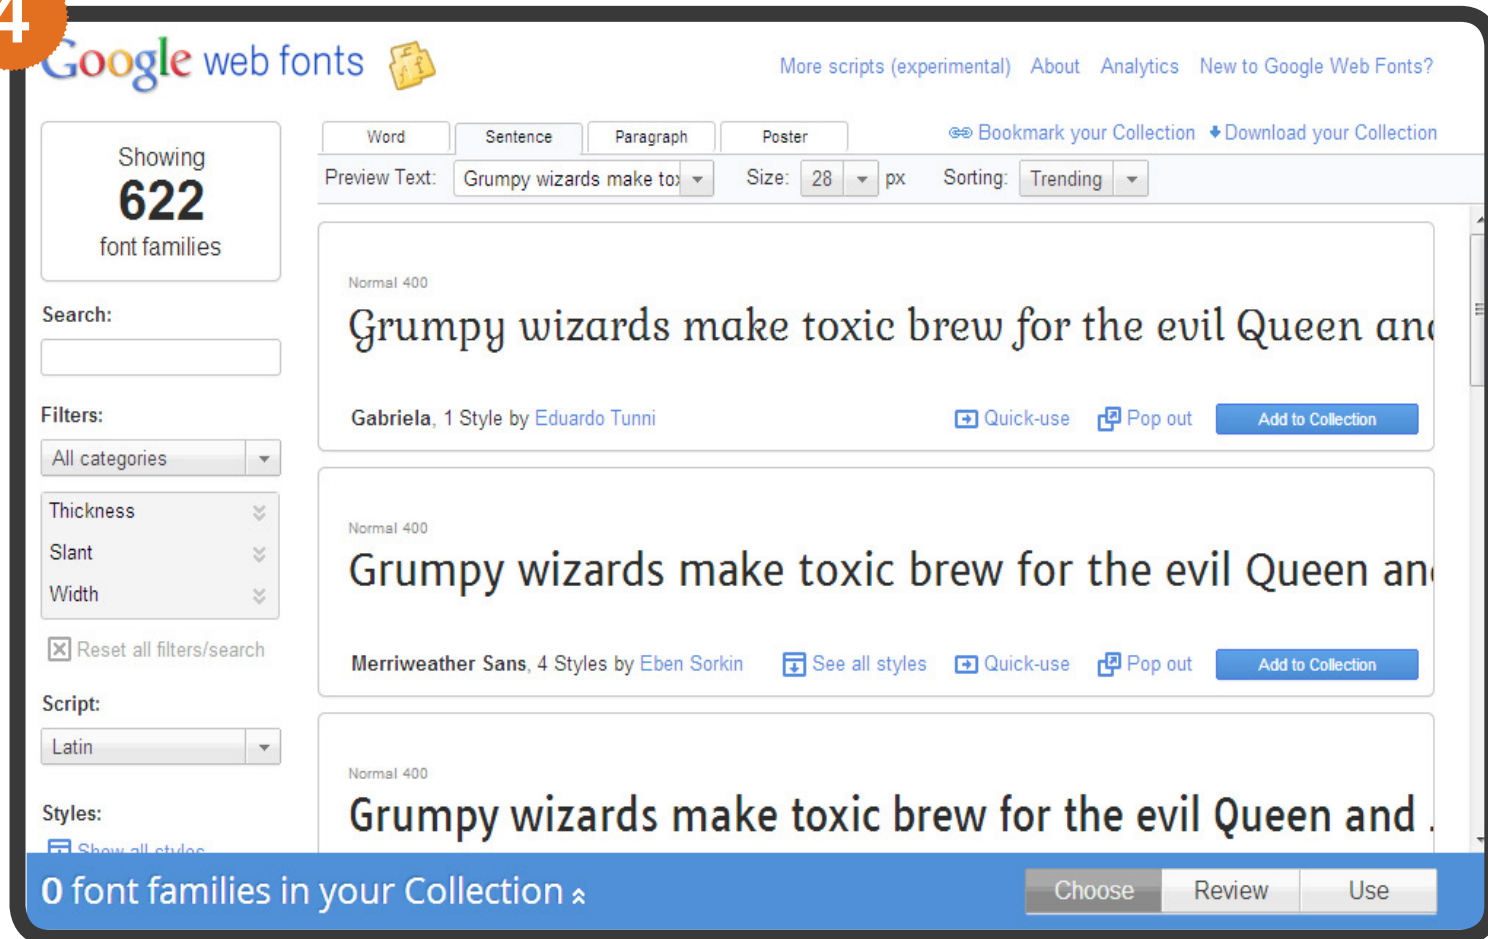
4

Google web fonts

More scripts (experimental) About Analytics New to Google Web Fonts?

Showing
622
font families

Search:

Filters:
All categories

Thickness
Slant
Width

Reset all filters/search

Script:
Latin

Styles:
Show all styles

Word Sentence Paragraph Poster

Bookmark your Collection Download your Collection

Preview Text: Grumpy wizards make to: Size: 28 px Sorting: Trending

Normal 400
Grumpy wizards make toxic brew for the evil Queen anc

Gabriela, 1 Style by Eduardo Tunni Quick-use Pop out Add to Collection

Normal 400
Grumpy wizards make toxic brew for the evil Queen anc

Merriweather Sans, 4 Styles by Eben Sorkin See all styles Quick-use Pop out Add to Collection

Normal 400
Grumpy wizards make toxic brew for the evil Queen and

0 font families in your Collection

Choose Review Use